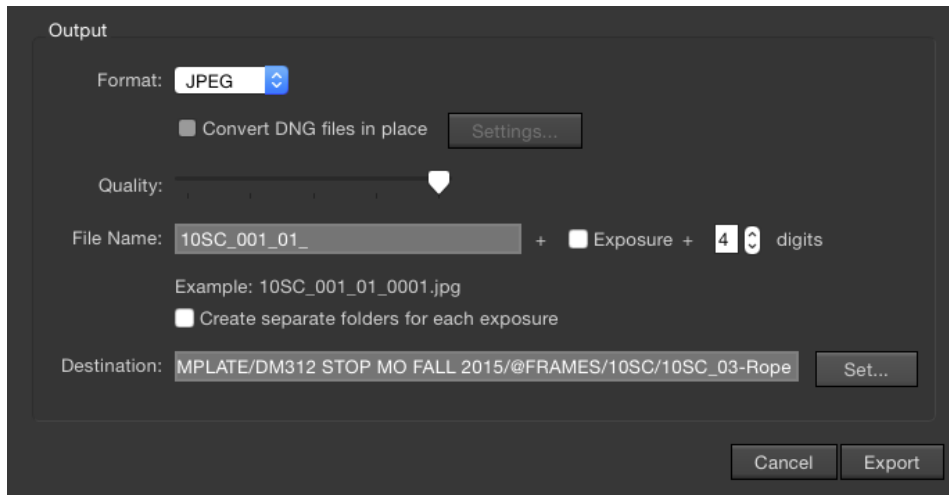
Output

Format: JPEG

Convert DNG files in place Settings...

Quality:

File Name: 10SC_001_01_ + Exposure + 4 digits

Example: 10SC_001_01_0001.jpg

Create separate folders for each exposure

Destination: MPLATE/DM312 STOP MO FALL 2015/@FRAMES/10SC/10SC_03-Rope Set...

Cancel Export